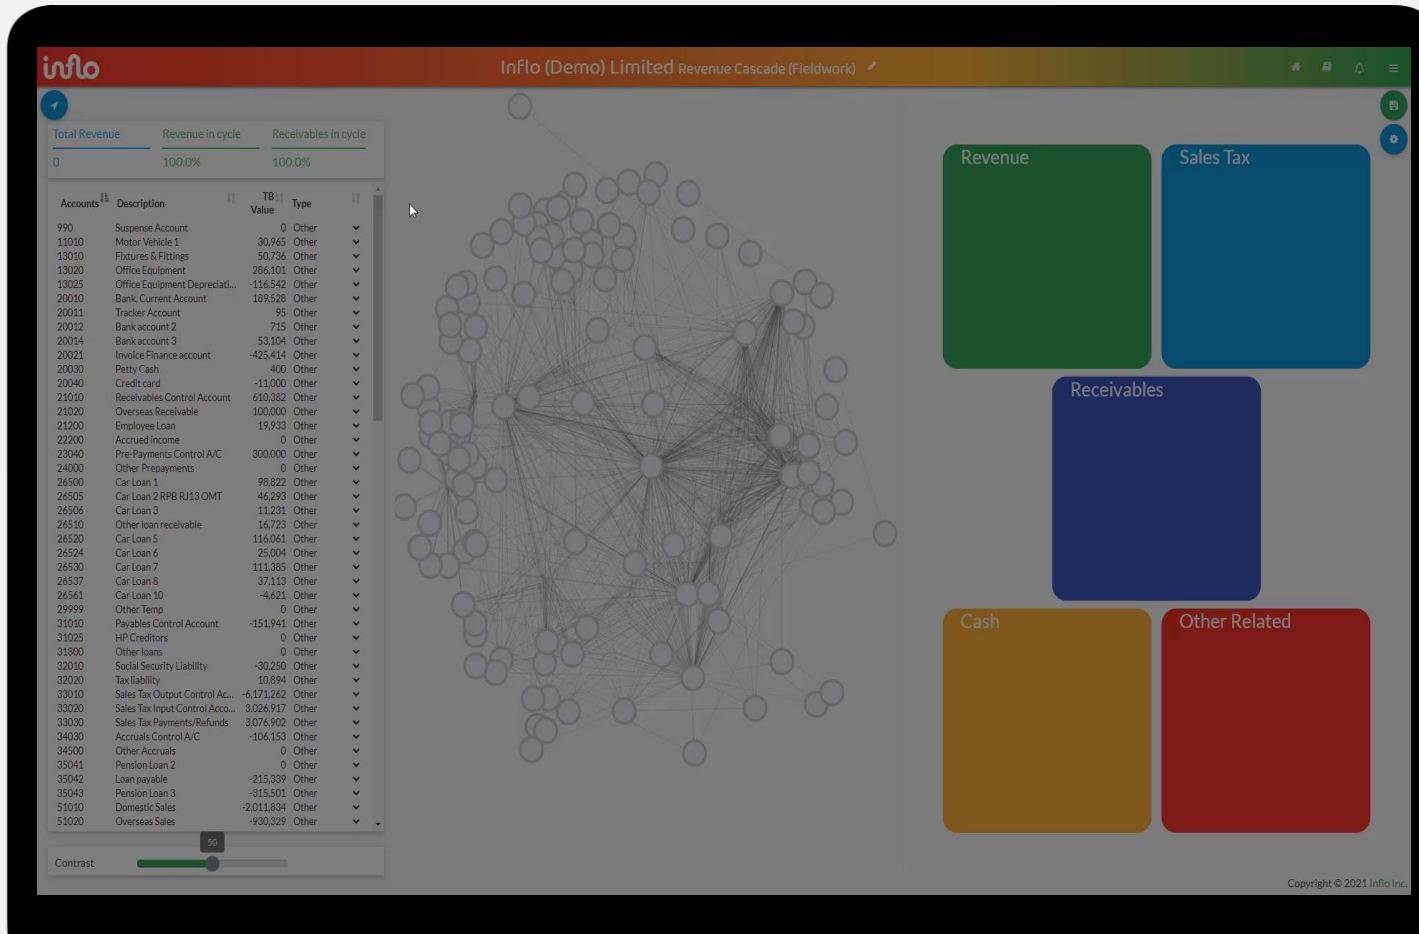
inflo

Inflo (Demo) Limited Revenue Cascade (Fieldwork)

Total Revenue | Revenue in cycle | Receivables in cycle
0 | 100.0% | 100.0%

| Accounts | Description | TB Value | Type |
|---|---|---|---|
| 990 | Suspense Account | 0 | Other |
| 11010 | Motor Vehicle 1 | 30,965 | Other |
| 13010 | Fixtures & Fittings | 50,736 | Other |
| 13020 | Office Equipment | 286,101 | Other |
| 13025 | Office Equipment Depreciati... | -116,542 | Other |
| 20010 | Bank, Current Account | 189,528 | Other |
| 20011 | Tracker Account | 95 | Other |
| 20012 | Bank account 2 | 715 | Other |
| 20014 | Bank account 3 | 53,104 | Other |
| 20021 | Invoice Finance account | -425,414 | Other |
| 20030 | Petty Cash | 400 | Other |
| 20040 | Credit card | -11,000 | Other |
| 21010 | Receivables Control Account | 610,382 | Other |
| 21020 | Overseas Receivable | 100,000 | Other |
| 21200 | Employee Loan | 19,933 | Other |
| 22200 | Accrued income | 0 | Other |
| 23040 | Pre-Payments Control A/C | 300,000 | Other |
| 24000 | Other Prepayments | 0 | Other |
| 26500 | Car Loan 1 | 98,822 | Other |
| 26505 | Car Loan 2 RPB RJ13 OMT | 46,293 | Other |
| 26506 | Car Loan 3 | 11,231 | Other |
| 26510 | Other loan receivable | 16,723 | Other |
| 26520 | Car Loan 5 | 116,061 | Other |
| 26524 | Car Loan 6 | 25,004 | Other |
| 26530 | Car Loan 7 | 111,385 | Other |
| 26537 | Car Loan 8 | 37,113 | Other |
| 26561 | Car Loan 10 | -4,621 | Other |
| 29999 | Other Temp | 0 | Other |
| 31010 | Payables Control Account | -151,941 | Other |
| 31025 | HP Creditors | 0 | Other |
| 31800 | Other loans | 0 | Other |
| 32010 | Social Security Liability | -30,250 | Other |
| 32020 | Tax liability | 10,894 | Other |
| 33010 | Sales Tax Output Control Ac... | -6,171,262 | Other |
| 33020 | Sales Tax Input Control Acco... | 3,026,917 | Other |
| 33030 | Sales Tax Payments/Refunds | 3,076,902 | Other |
| 34030 | Accruals Control A/C | -106,153 | Other |
| 34500 | Other Accruals | 0 | Other |
| 35041 | Pension Loan 2 | 0 | Other |
| 35042 | Loan payable | -215,339 | Other |
| 35043 | Pension Loan 3 | -315,501 | Other |
| 51010 | Domestic Sales | -2,011,834 | Other |
| 51020 | Overseas Sales | -930,329 | Other |

50
Contrast

Revenue
Sales Tax
Receivables
Cash
Other Related

Copyright © 2021 Inflo Inc.